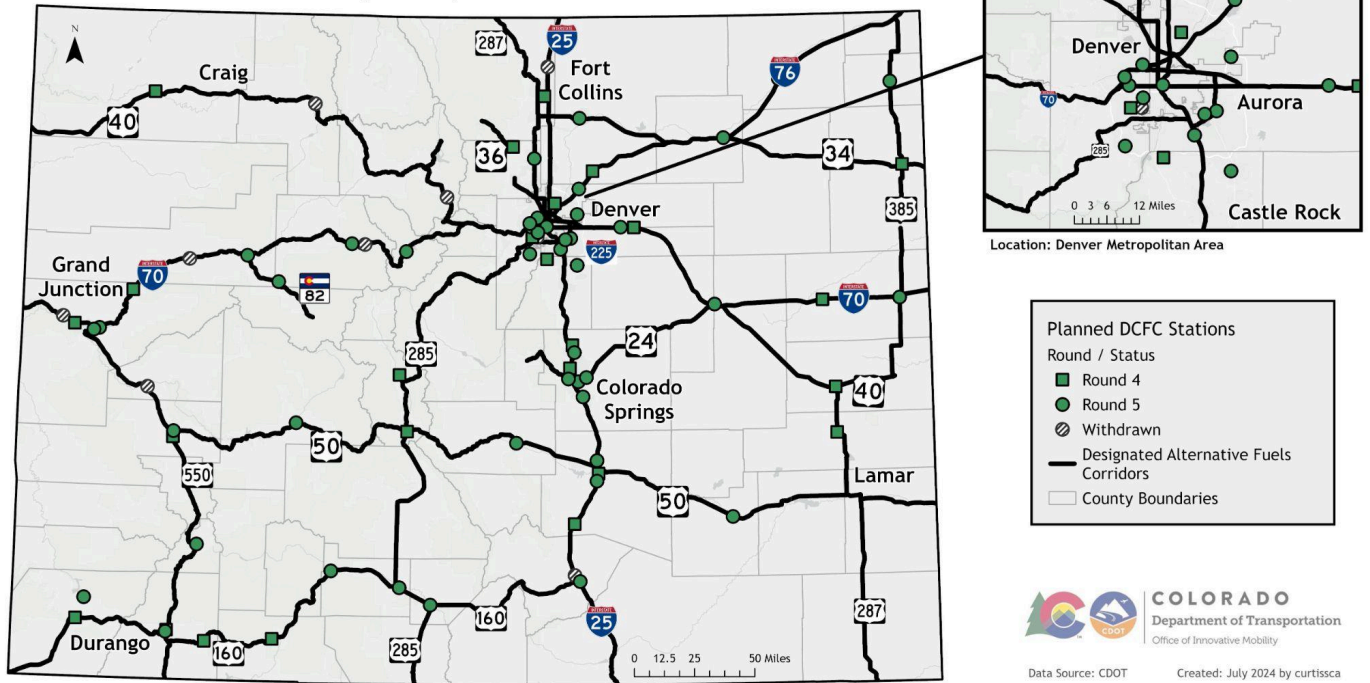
N

Craig

40

287

25

Fort Collins

76

36

34

Denver

385

Grand Junction

70

82

225

70

285

24

Colorado Springs

40

50

550

Lamar

50

160

287

Durango

160

285

25

0 12.5 25 50 Miles

Denver

70

Aurora

285

0 3 6 12 Miles

Castle Rock

Location: Denver Metropolitan Area

Planned DCFC Stations
Round / Status
Round 4
Round 5
Withdrawn
Designated Alternative Fuels Corridors
County Boundaries

CDOT

COLORADO
Department of Transportation
Office of Innovative Mobility

Data Source: CDOT

Created: July 2024 by curtissca